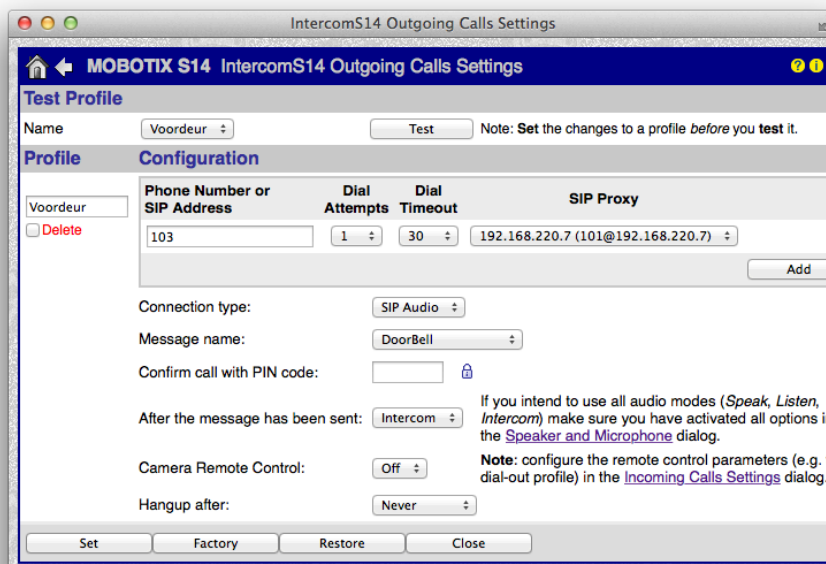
IntercomS14 Outgoing Calls Settings

MOBOTIX S14 IntercomS14 Outgoing Calls Settings

Test Profile

Name Voordeur Test Note: Set the changes to a profile before you test it.

Profile Configuration

Voordeur
Delete

| Phone Number or SIP Address | Dial Attempts | Dial Timeout | SIP Proxy |
|---|---|---|---|
| 103 | 1 | 30 | 192.168.220.7 (101@192.168.220.7) |

Add

Connection type: SIP Audio

Message name: DoorBell

Confirm call with PIN code:

After the message has been sent: Intercom If you intend to use all audio modes (Speak, Listen, Intercom) make sure you have activated all options i the Speaker and Microphone dialog.

Camera Remote Control: Off Note: configure the remote control parameters (e.g. dial-out profile) in the Incoming Calls Settings dialog.

Hangup after: Never

Set Factory Restore Close